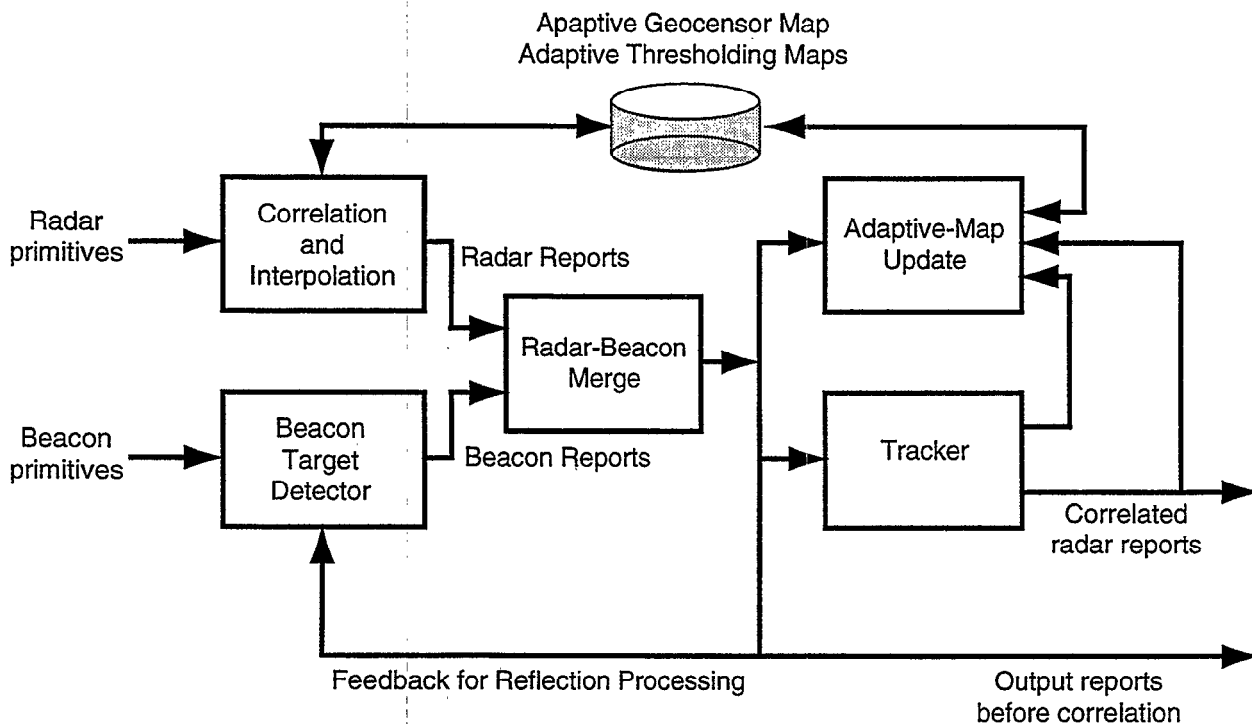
Apaptive Geocensor Map
Adaptive Thresholding Maps

Radar primitives

Correlation and Interpolation

Radar Reports

Adaptive-Map Update

Radar-Beacon Merge

Beacon primitives

Beacon Target Detector

Beacon Reports

Tracker

Correlated radar reports

Feedback for Reflection Processing

Output reports before correlation